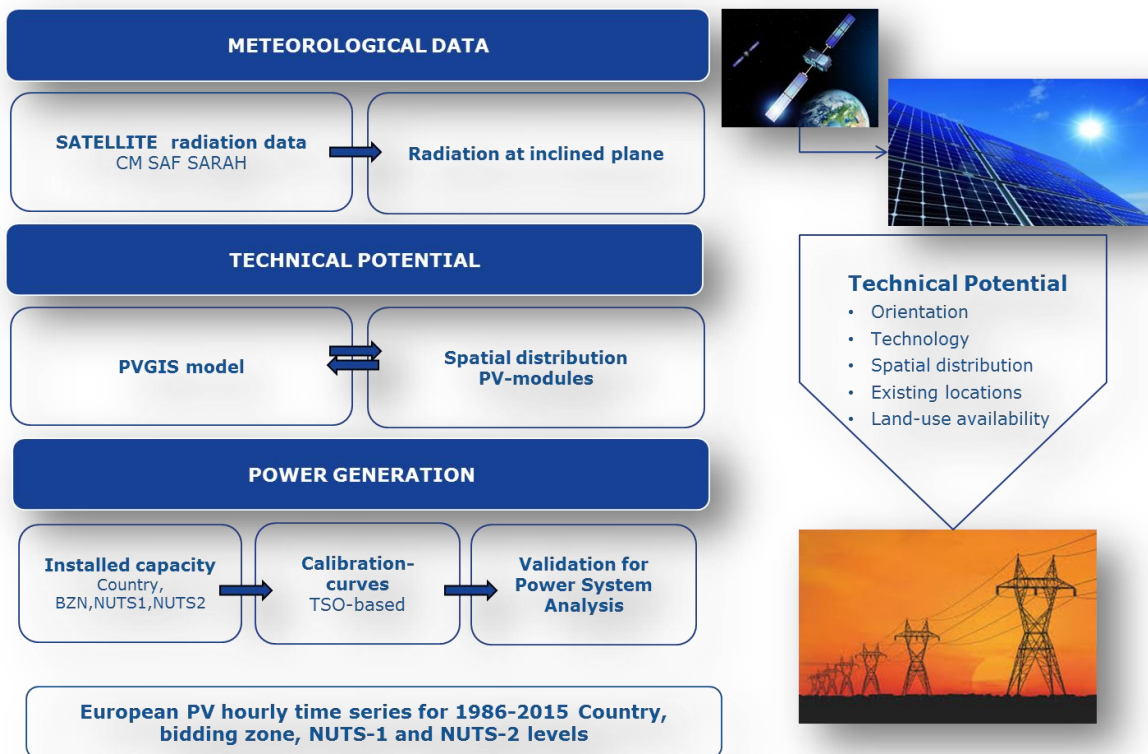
METEOROLOGICAL DATA

SATELLITE radiation data
CM SAF SARAH

Radiation at inclined plane

TECHNICAL POTENTIAL

PVGIS model

Spatial distribution
PV-modules

POWER GENERATION

Installed capacity
Country,
BZN,NUTS1,NUTS2

Calibration-curves
TSO-based

Validation for Power System Analysis

European PV hourly time series for 1986-2015 Country, bidding zone, NUTS-1 and NUTS-2 levels

Technical Potential
• Orientation
• Technology
• Spatial distribution
• Existing locations
• Land-use availability